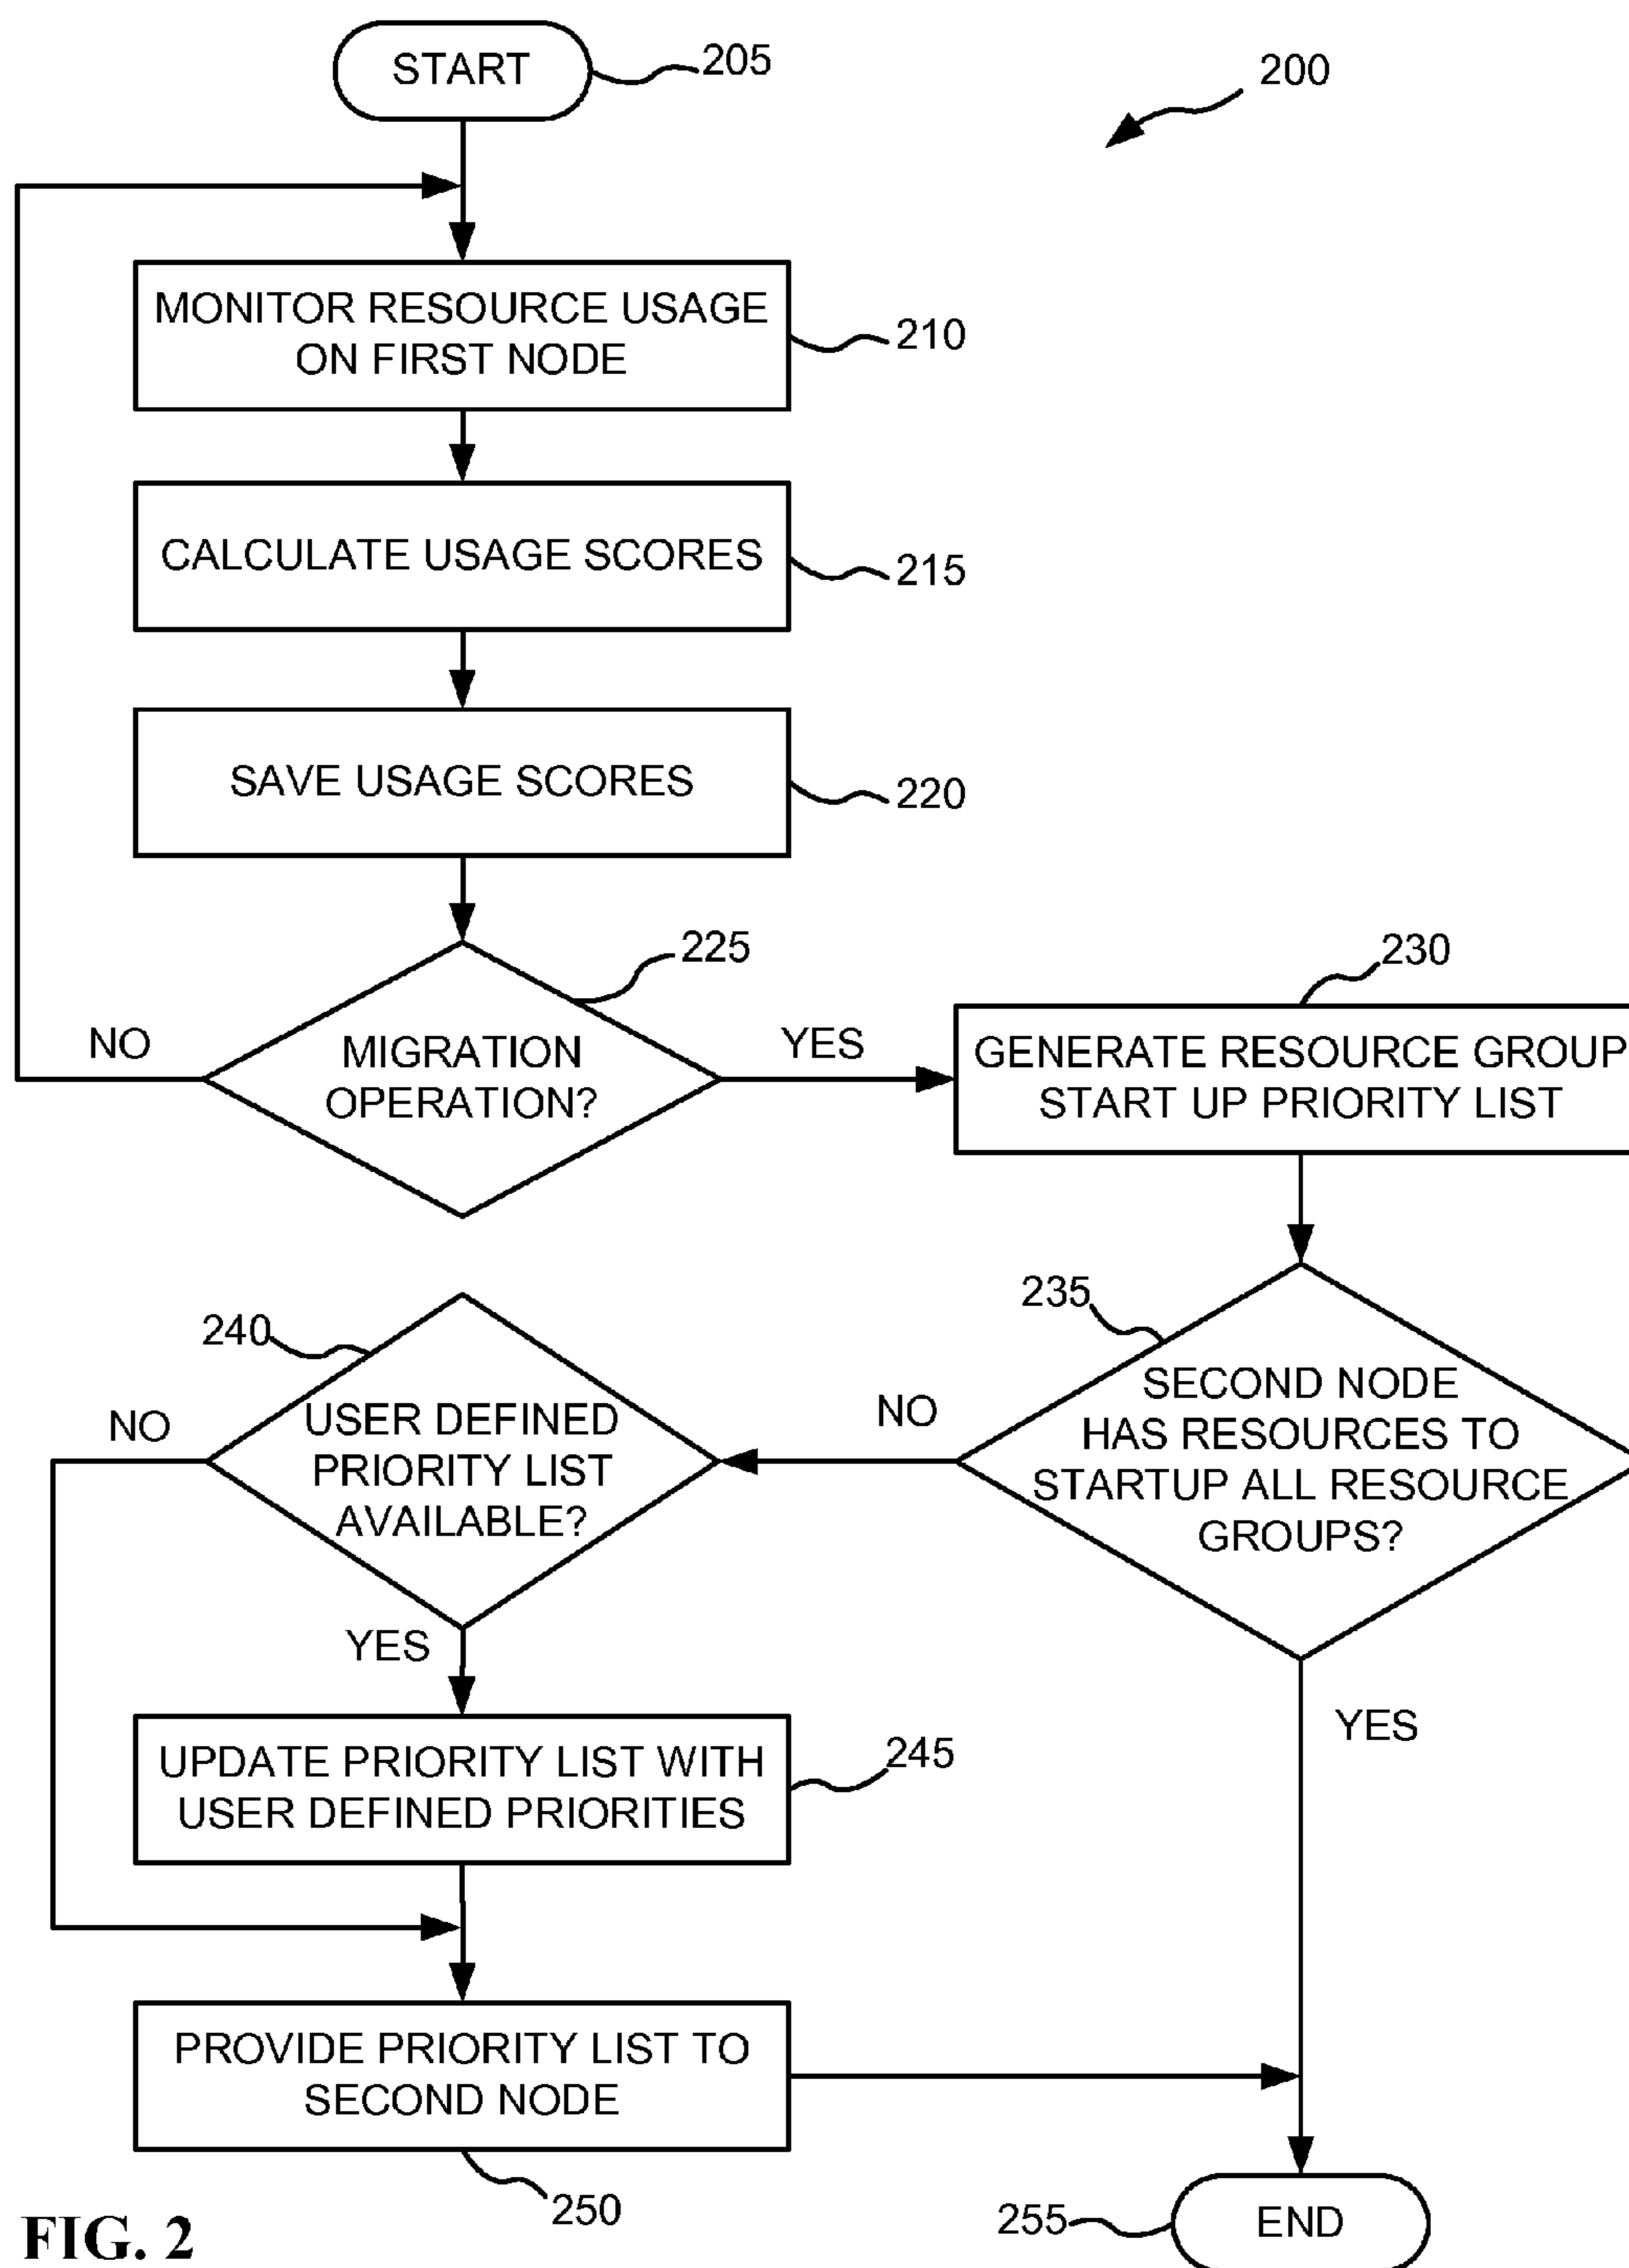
START
205
200
MONITOR RESOURCE USAGE ON FIRST NODE
210
CALCULATE USAGE SCORES
215
SAVE USAGE SCORES
220
225
230
NO
MIGRATION OPERATION?
YES
GENERATE RESOURCE GROUP START UP PRIORITY LIST
235
240
SECOND NODE HAS RESOURCES TO STARTUP ALL RESOURCE GROUPS?
NO
USER DEFINED PRIORITY LIST AVAILABLE?
NO
YES
YES
UPDATE PRIORITY LIST WITH USER DEFINED PRIORITIES
245
PROVIDE PRIORITY LIST TO SECOND NODE
250
FIG. 2
255
END